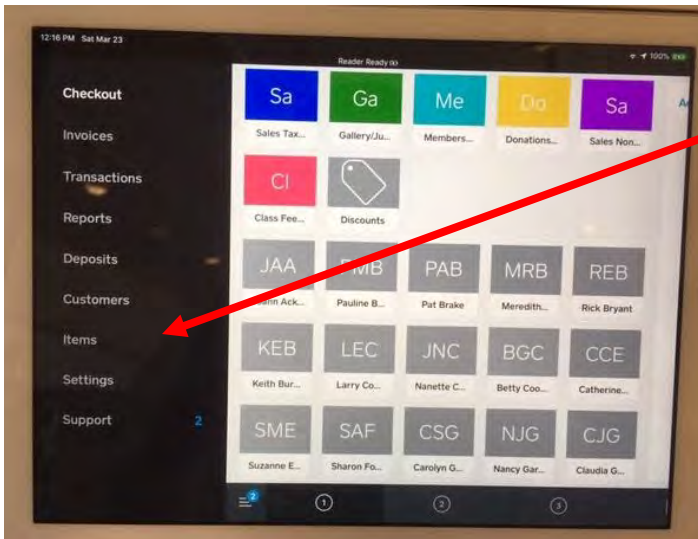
12:16 PM Sat Mar 23

Reader Ready

100%

Checkout

Invoices

Transactions

Reports

Deposits

Customers

Items

Settings

Support 2

Sa
Sales Tax...

Ga
Gallery/Ju...

Me
Members...

Do
Donations...

Sa
Sales Non...

Cl
Class Fee...

Discounts

JAA
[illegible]n Ack...

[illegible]MB
Pauline B...

PAB
Pat Brake

MRB
Meredith...

REB
Rick Bryant

KEB
Keith Bur...

LEC
Larry Co...

JNC
Nanette C...

BGC
Betty Coo...

CCE
Catherine...

SME
Suzanne E...

SAF
Sharon Fo...

CSG
Carolyn G...

NJG
Nancy Gar...

CJG
Claudia G...

2

1

2

3